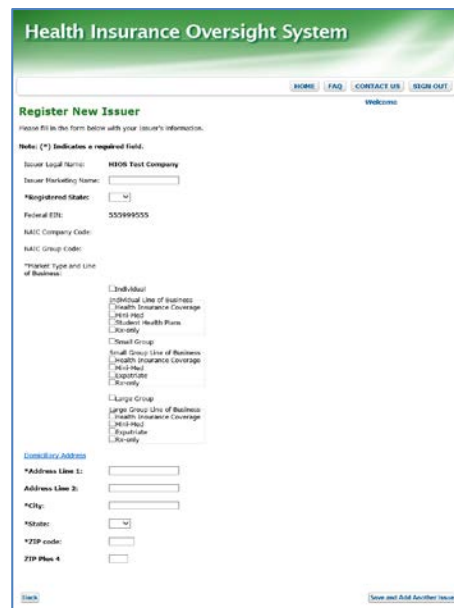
Health Insurance Oversight System

HOME | FAQ | CONTACT US | SIGN OUT

Welcome

Register New Issuer

Please fill in the form below with your issuer's information.

Note: (*) Indicates a required field.

Issuer Legal Name: HIOS Test Company

Issuer Marketing Name:

*Registered State:

Federal EIN: 555999555

NAIC Company Code:

NAIC Group Code:

*Market Type and Line of Business:

Individual

Individual Line of Business
Health Insurance Coverage
Mini-Med
Student Health Plans
Rx-only

Small Group

Small Group Line of Business
Health Insurance Coverage
Mini-Med
Expatriate
Rx-only

Large Group

Large Group Line of Business
Health Insurance Coverage
Mini-Med
Expatriate
Rx-only

Domiciliary Address

*Address Line 1:

Address Line 2:

*City:

*State:

*ZIP code:

ZIP Plus 4

Back

Save and Add Another Issuer